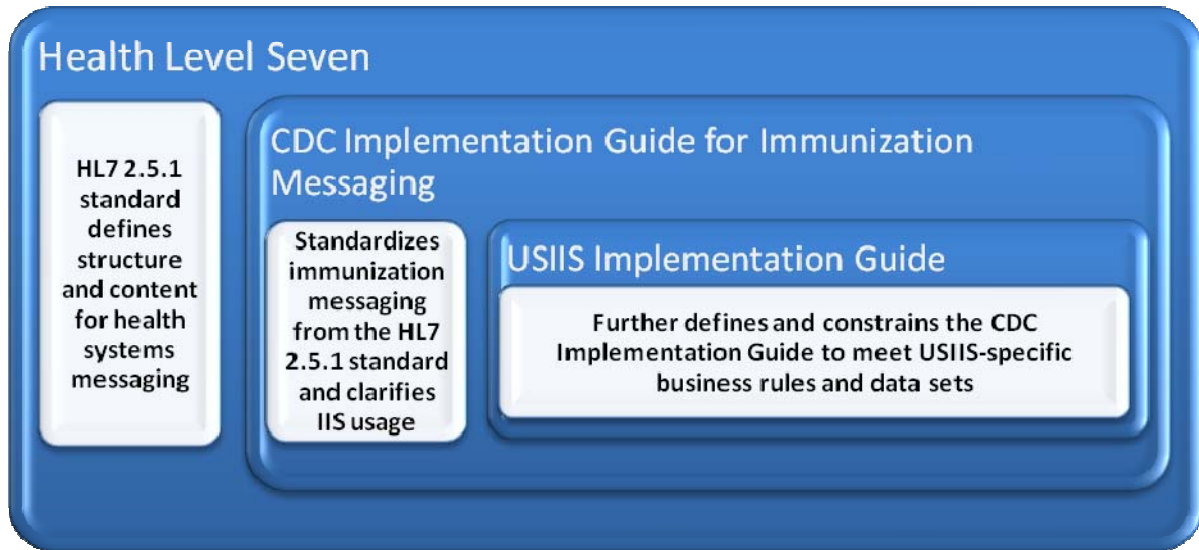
Health Level Seven

HL7 2.5.1 standard defines structure and content for health systems messaging

CDC Implementation Guide for Immunization Messaging

Standardizes immunization messaging from the HL7 2.5.1 standard and clarifies IIS usage

USIIS Implementation Guide

Further defines and constrains the CDC Implementation Guide to meet USIIS-specific business rules and data sets